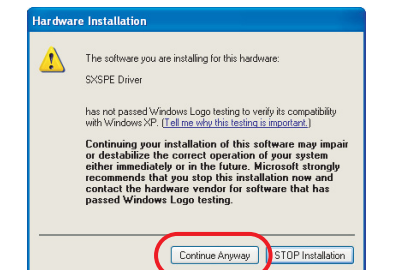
Hardware Installation

The software you are installing for this hardware:

SXSPE Driver

has not passed Windows Logo testing to verify its compatibility with Windows XP. (Tell me why this testing is important.)

Continuing your installation of this software may impair or destabilize the correct operation of your system either immediately or in the future. Microsoft strongly recommends that you stop this installation now and contact the hardware vendor for software that has passed Windows Logo testing.

Continue Anyway
STOP Installation